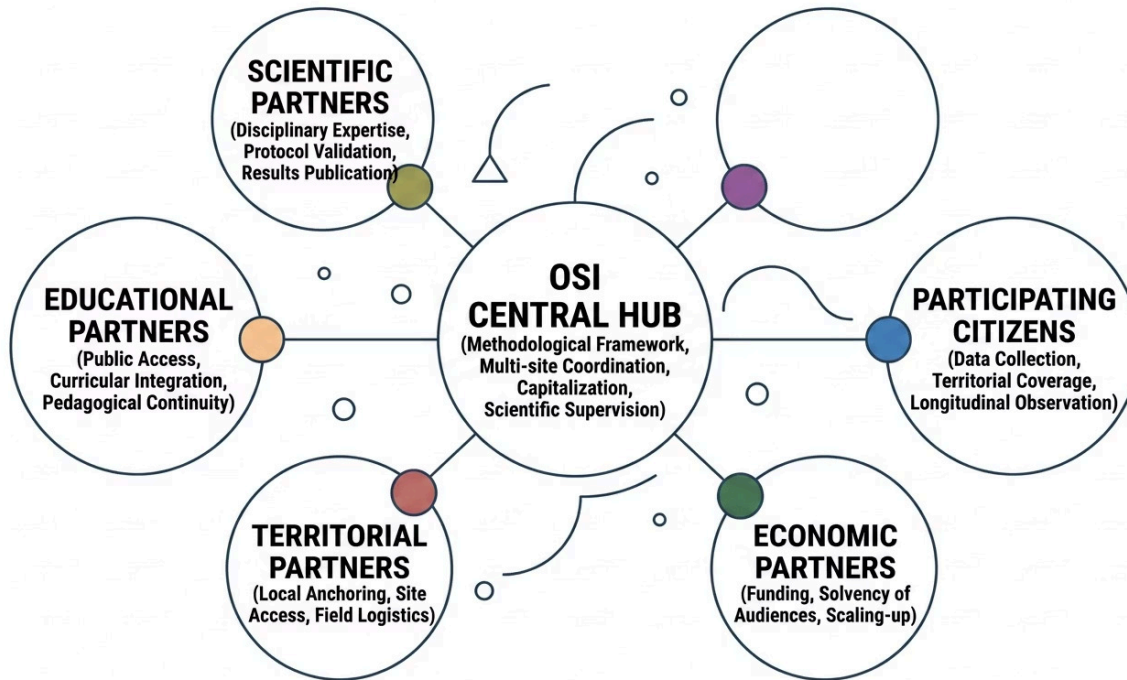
SCIENTIFIC PARTNERS
(Disciplinary Expertise, Protocol Validation, Results Publication)

EDUCATIONAL PARTNERS
(Public Access, Curricular Integration, Pedagogical Continuity)

OSI CENTRAL HUB
(Methodological Framework, Multi-site Coordination, Capitalization, Scientific Supervision)

PARTICIPATING CITIZENS
(Data Collection, Territorial Coverage, Longitudinal Observation)

TERRITORIAL PARTNERS
(Local Anchoring, Site Access, Field Logistics)

ECONOMIC PARTNERS
(Funding, Solvency of Audiences, Scaling-up)